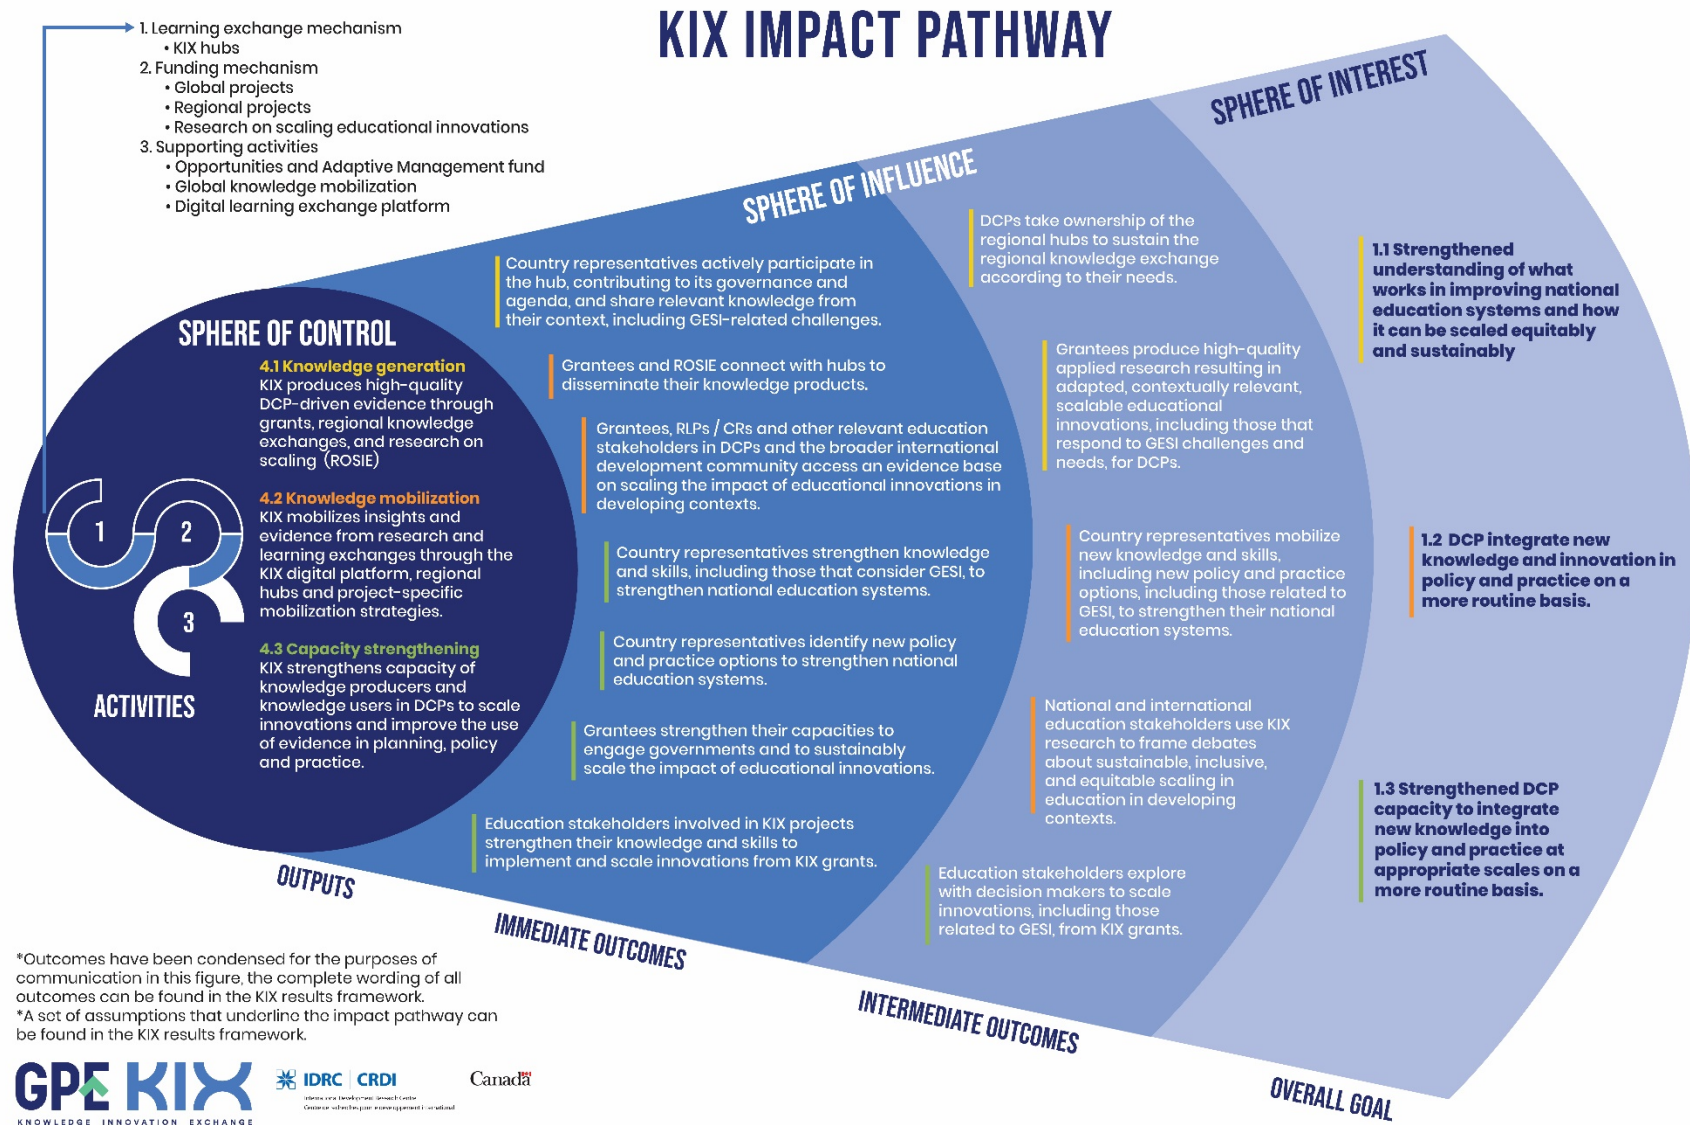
KIX IMPACT PATHWAY

1. Learning exchange mechanism
• KIX hubs
2. Funding mechanism
• Global projects
• Regional projects
• Research on scaling educational innovations
3. Supporting activities
• Opportunities and Adaptive Management fund
• Global knowledge mobilization
• Digital learning exchange platform

SPHERE OF CONTROL

4.1 Knowledge generation
KIX produces high-quality DCP-driven evidence through grants, regional knowledge exchanges, and research on scaling (ROSIE)

4.2 Knowledge mobilization
KIX mobilizes insights and evidence from research and learning exchanges through the KIX digital platform, regional hubs and project-specific mobilization strategies.

4.3 Capacity strengthening
KIX strengthens capacity of knowledge producers and knowledge users in DCPs to scale innovations and improve the use of evidence in planning, policy and practice.

1 2 3

ACTIVITIES

SPHERE OF INFLUENCE

Country representatives actively participate in the hub, contributing to its governance and agenda, and share relevant knowledge from their context, including GESI-related challenges.

Grantees and ROSIE connect with hubs to disseminate their knowledge products.

Grantees, RLPs / CRs and other relevant education stakeholders in DCPs and the broader international development community access an evidence base on scaling the impact of educational innovations in developing contexts.

Country representatives strengthen knowledge and skills, including those that consider GESI, to strengthen national education systems.

Country representatives identify new policy and practice options to strengthen national education systems.

Grantees strengthen their capacities to engage governments and to sustainably scale the impact of educational innovations.

Education stakeholders involved in KIX projects strengthen their knowledge and skills to implement and scale innovations from KIX grants.

DCPs take ownership of the regional hubs to sustain the regional knowledge exchange according to their needs.

Grantees produce high-quality applied research resulting in adapted, contextually relevant, scalable educational innovations, including those that respond to GESI challenges and needs, for DCPs.

Country representatives mobilize new knowledge and skills, including new policy and practice options, including those related to GESI, to strengthen their national education systems.

National and international education stakeholders use KIX research to frame debates about sustainable, inclusive, and equitable scaling in education in developing contexts.

Education stakeholders explore with decision makers to scale innovations, including those related to GESI, from KIX grants.

SPHERE OF INTEREST

1.1 Strengthened understanding of what works in improving national education systems and how it can be scaled equitably and sustainably

1.2 DCP integrate new knowledge and innovation in policy and practice on a more routine basis.

1.3 Strengthened DCP capacity to integrate new knowledge into policy and practice at appropriate scales on a more routine basis.

OUTPUTS
IMMEDIATE OUTCOMES
INTERMEDIATE OUTCOMES
OVERALL GOAL

*Outcomes have been condensed for the purposes of communication in this figure, the complete wording of all outcomes can be found in the KIX results framework.
*A set of assumptions that underline the impact pathway can be found in the KIX results framework.

GPE KIX
KNOWLEDGE INNOVATION EXCHANGE
IDRC | CRDI
International Development Research Centre
Centre de recherches pour le développement international
Canada